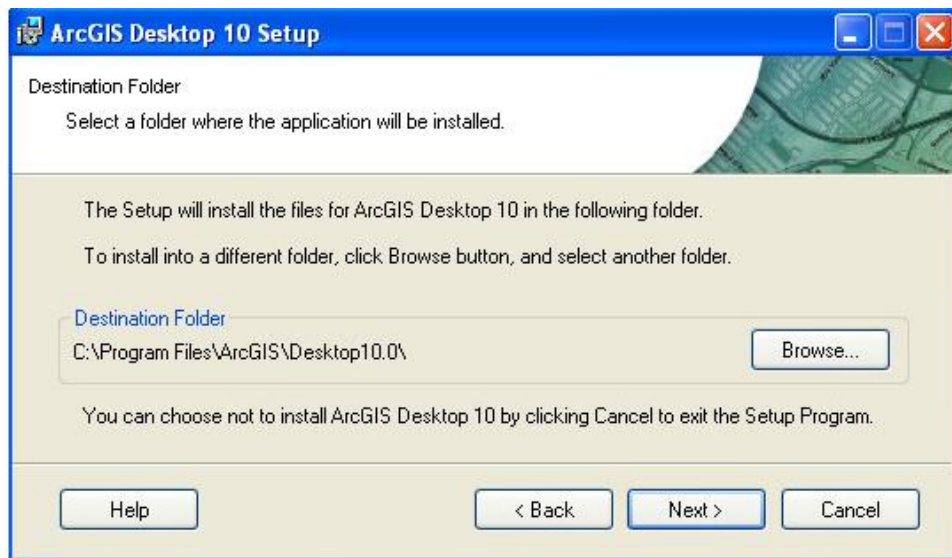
ArcGIS Desktop 10 Setup

Destination Folder

Select a folder where the application will be installed.

The Setup will install the files for ArcGIS Desktop 10 in the following folder.

To install into a different folder, click Browse button, and select another folder.

Destination Folder

C:\Program Files\ArcGIS\Desktop10.0\

Browse...

You can choose not to install ArcGIS Desktop 10 by clicking Cancel to exit the Setup Program.

Help

< Back

Next >

Cancel